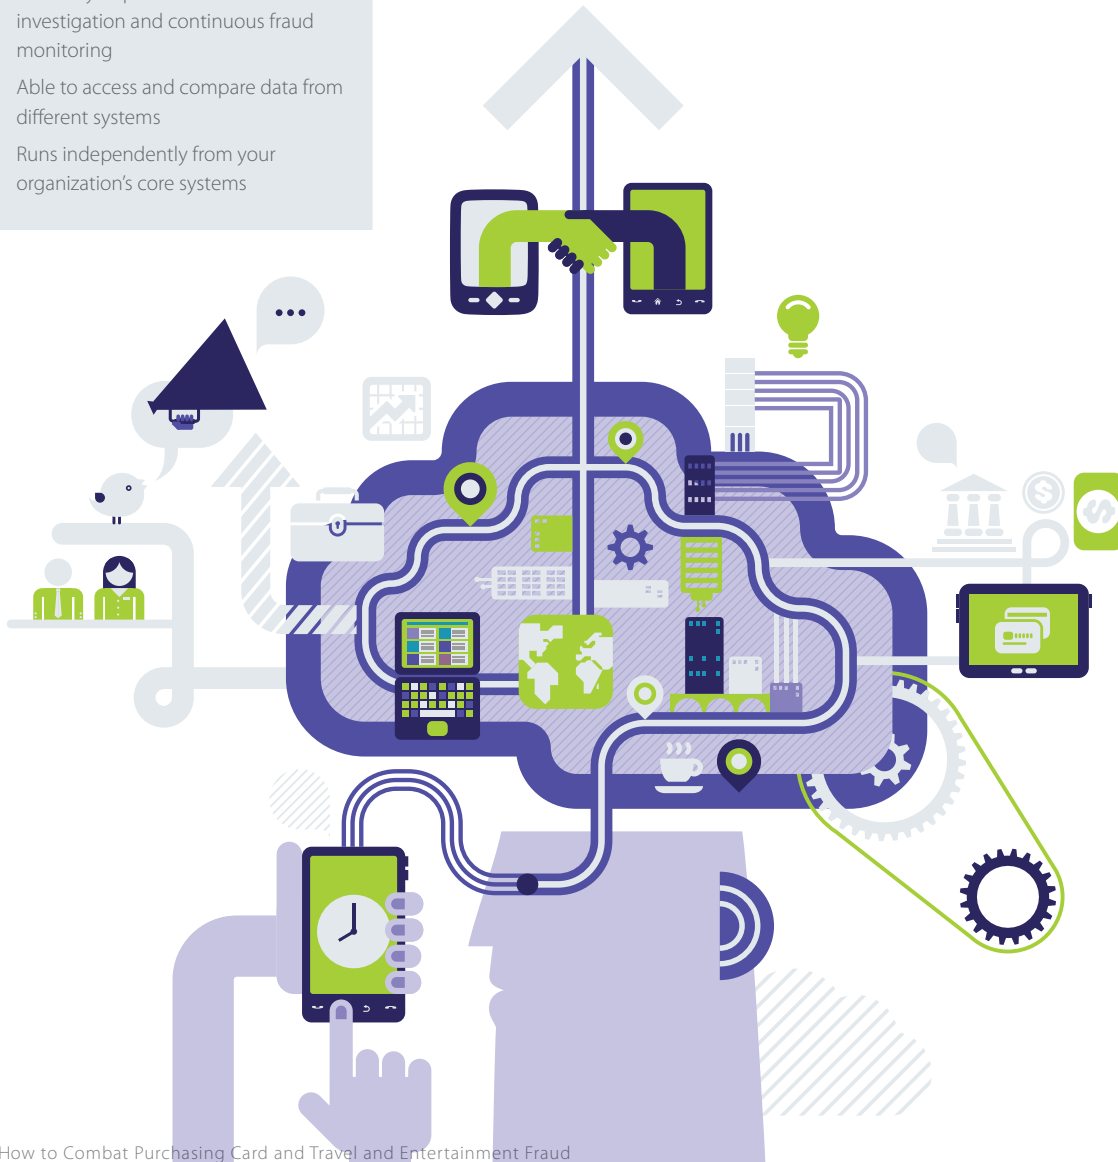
investigation and continuous fraud monitoring

Able to access and compare data from different systems

Runs independently from your organization's core systems

How to Combat Purchasing Card and Travel and Entertainment Fraud